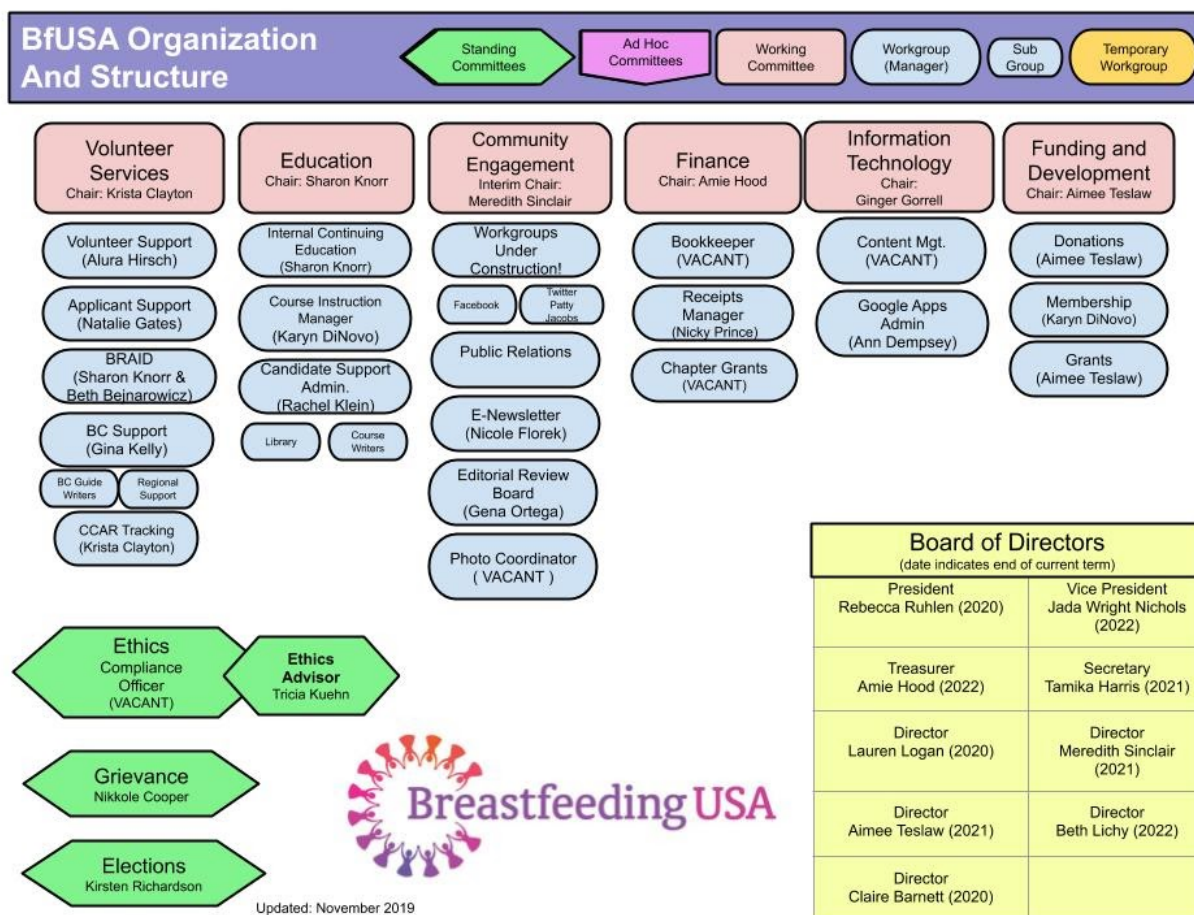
BfUSA Organization And Structure

Standing Committees

Ad Hoc Committees

Working Committee

Workgroup (Manager)

Sub Group

Temporary Workgroup

Volunteer Services
Chair: Krista Clayton

Volunteer Support (Alura Hirsch)

Applicant Support (Natalie Gates)

BRAID (Sharon Knorr & Beth Bejnarowicz)

BC Support (Gina Kelly)

BC Guide Writers

Regional Support

CCAR Tracking (Krista Clayton)

Education
Chair: Sharon Knorr

Internal Continuing Education (Sharon Knorr)

Course Instruction Manager (Karyn DiNovo)

Candidate Support Admin. (Rachel Klein)

Library

Course Writers

Community Engagement
Interim Chair: Meredith Sinclair

Workgroups Under Construction!

Facebook

Twitter Patty Jacobs

Public Relations

E-Newsletter (Nicole Florek)

Editorial Review Board (Gena Ortega)

Photo Coordinator ( VACANT )

Finance
Chair: Amie Hood

Bookkeeper (VACANT)

Receipts Manager (Nicky Prince)

Chapter Grants (VACANT)

Information Technology
Chair: Ginger Gorrell

Content Mgt. (VACANT)

Google Apps Admin (Ann Dempsey)

Funding and Development
Chair: Aimee Teslaw

Donations (Aimee Teslaw)

Membership (Karyn DiNovo)

Grants (Aimee Teslaw)

Ethics
Compliance Officer (VACANT)

Ethics Advisor
Tricia Kuehn

Grievance
Nikkole Cooper

Elections
Kirsten Richardson

Breastfeeding USA

Updated: November 2019

Board of Directors
(date indicates end of current term)

| | |
|---|---|
| President Rebecca Ruhlen (2020) | Vice President Jada Wright Nichols (2022) |
| Treasurer Amie Hood (2022) | Secretary Tamika Harris (2021) |
| Director Lauren Logan (2020) | Director Meredith Sinclair (2021) |
| Director Aimee Teslaw (2021) | Director Beth Lichy (2022) |
| Director Claire Barnett (2020) | |